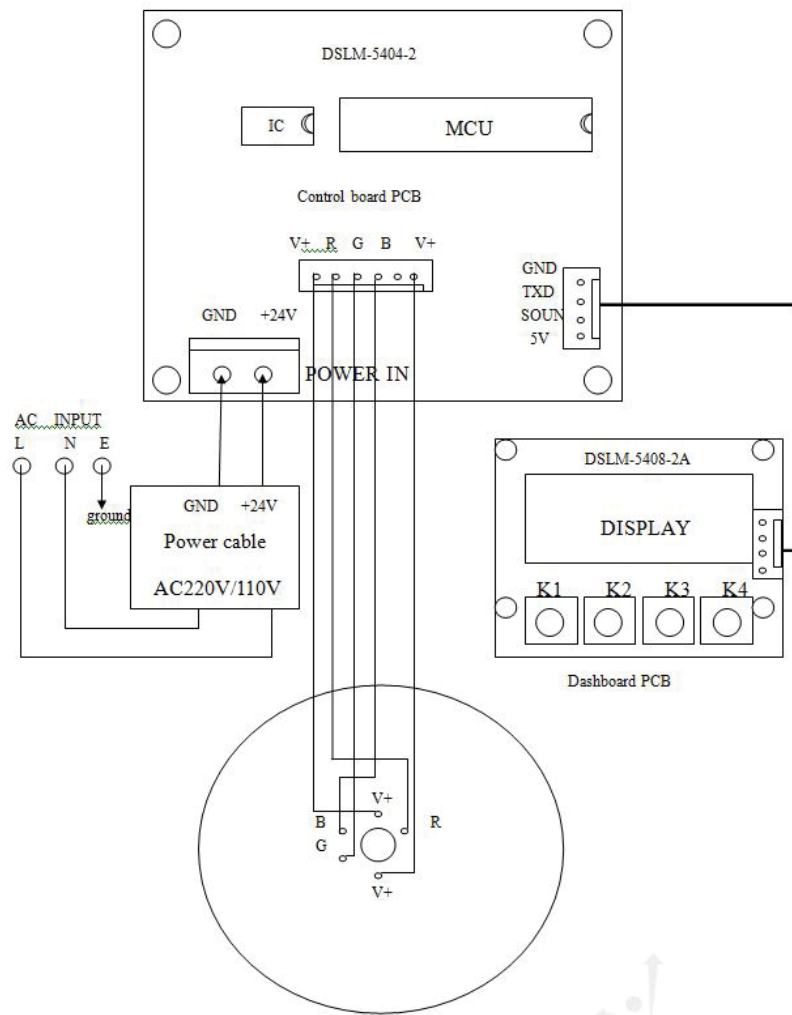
DSLM-5404-2

IC

MCU

Control board PCB

V+ R G B V+

GND
TXD
SOUN
5V

GND +24V

POWER IN

AC INPUT
L N E

ground

GND +24V
Power cable
AC220V/110V

DSLM-5408-2A

DISPLAY

K1 K2 K3 K4

Dashboard PCB

V+
B R
G
V+